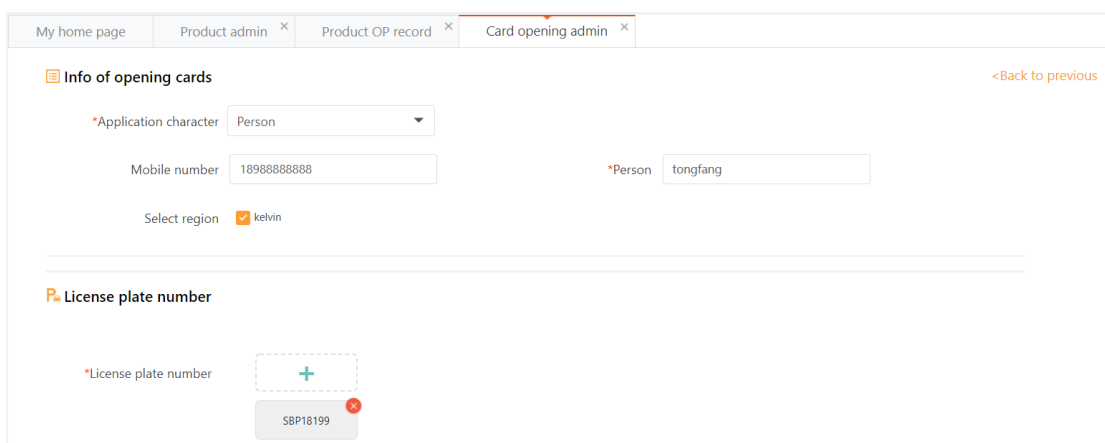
My home page | Product admin × | Product OP record × | Card opening admin ×

Info of opening cards

<Back to previous

*Application character Person

Mobile number 18988888888

*Person tongfang

Select region kelvin

License plate number

*License plate number

+

SBP18199